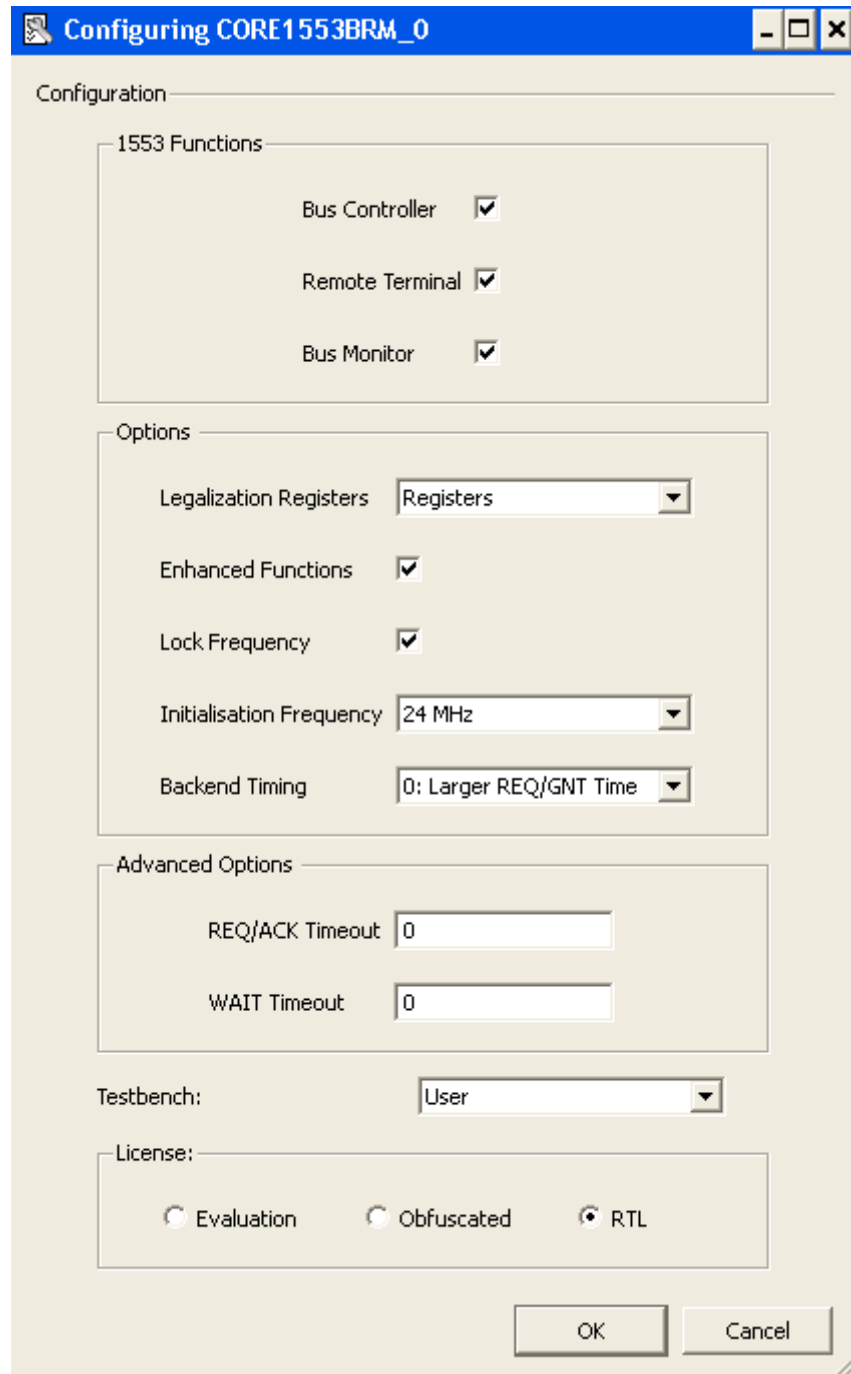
Configuring CORE1553BRM_0

Configuration

1553 Functions

Bus Controller

Remote Terminal

Bus Monitor

Options

Legalization Registers | Registers

Enhanced Functions

Lock Frequency

Initialisation Frequency | 24 MHz

Backend Timing | 0: Larger REQ/GNT Time

Advanced Options

REQ/ACK Timeout | 0

WAIT Timeout | 0

Testbench: | User

License:

Evaluation  Obfuscated  RTL

OK  Cancel